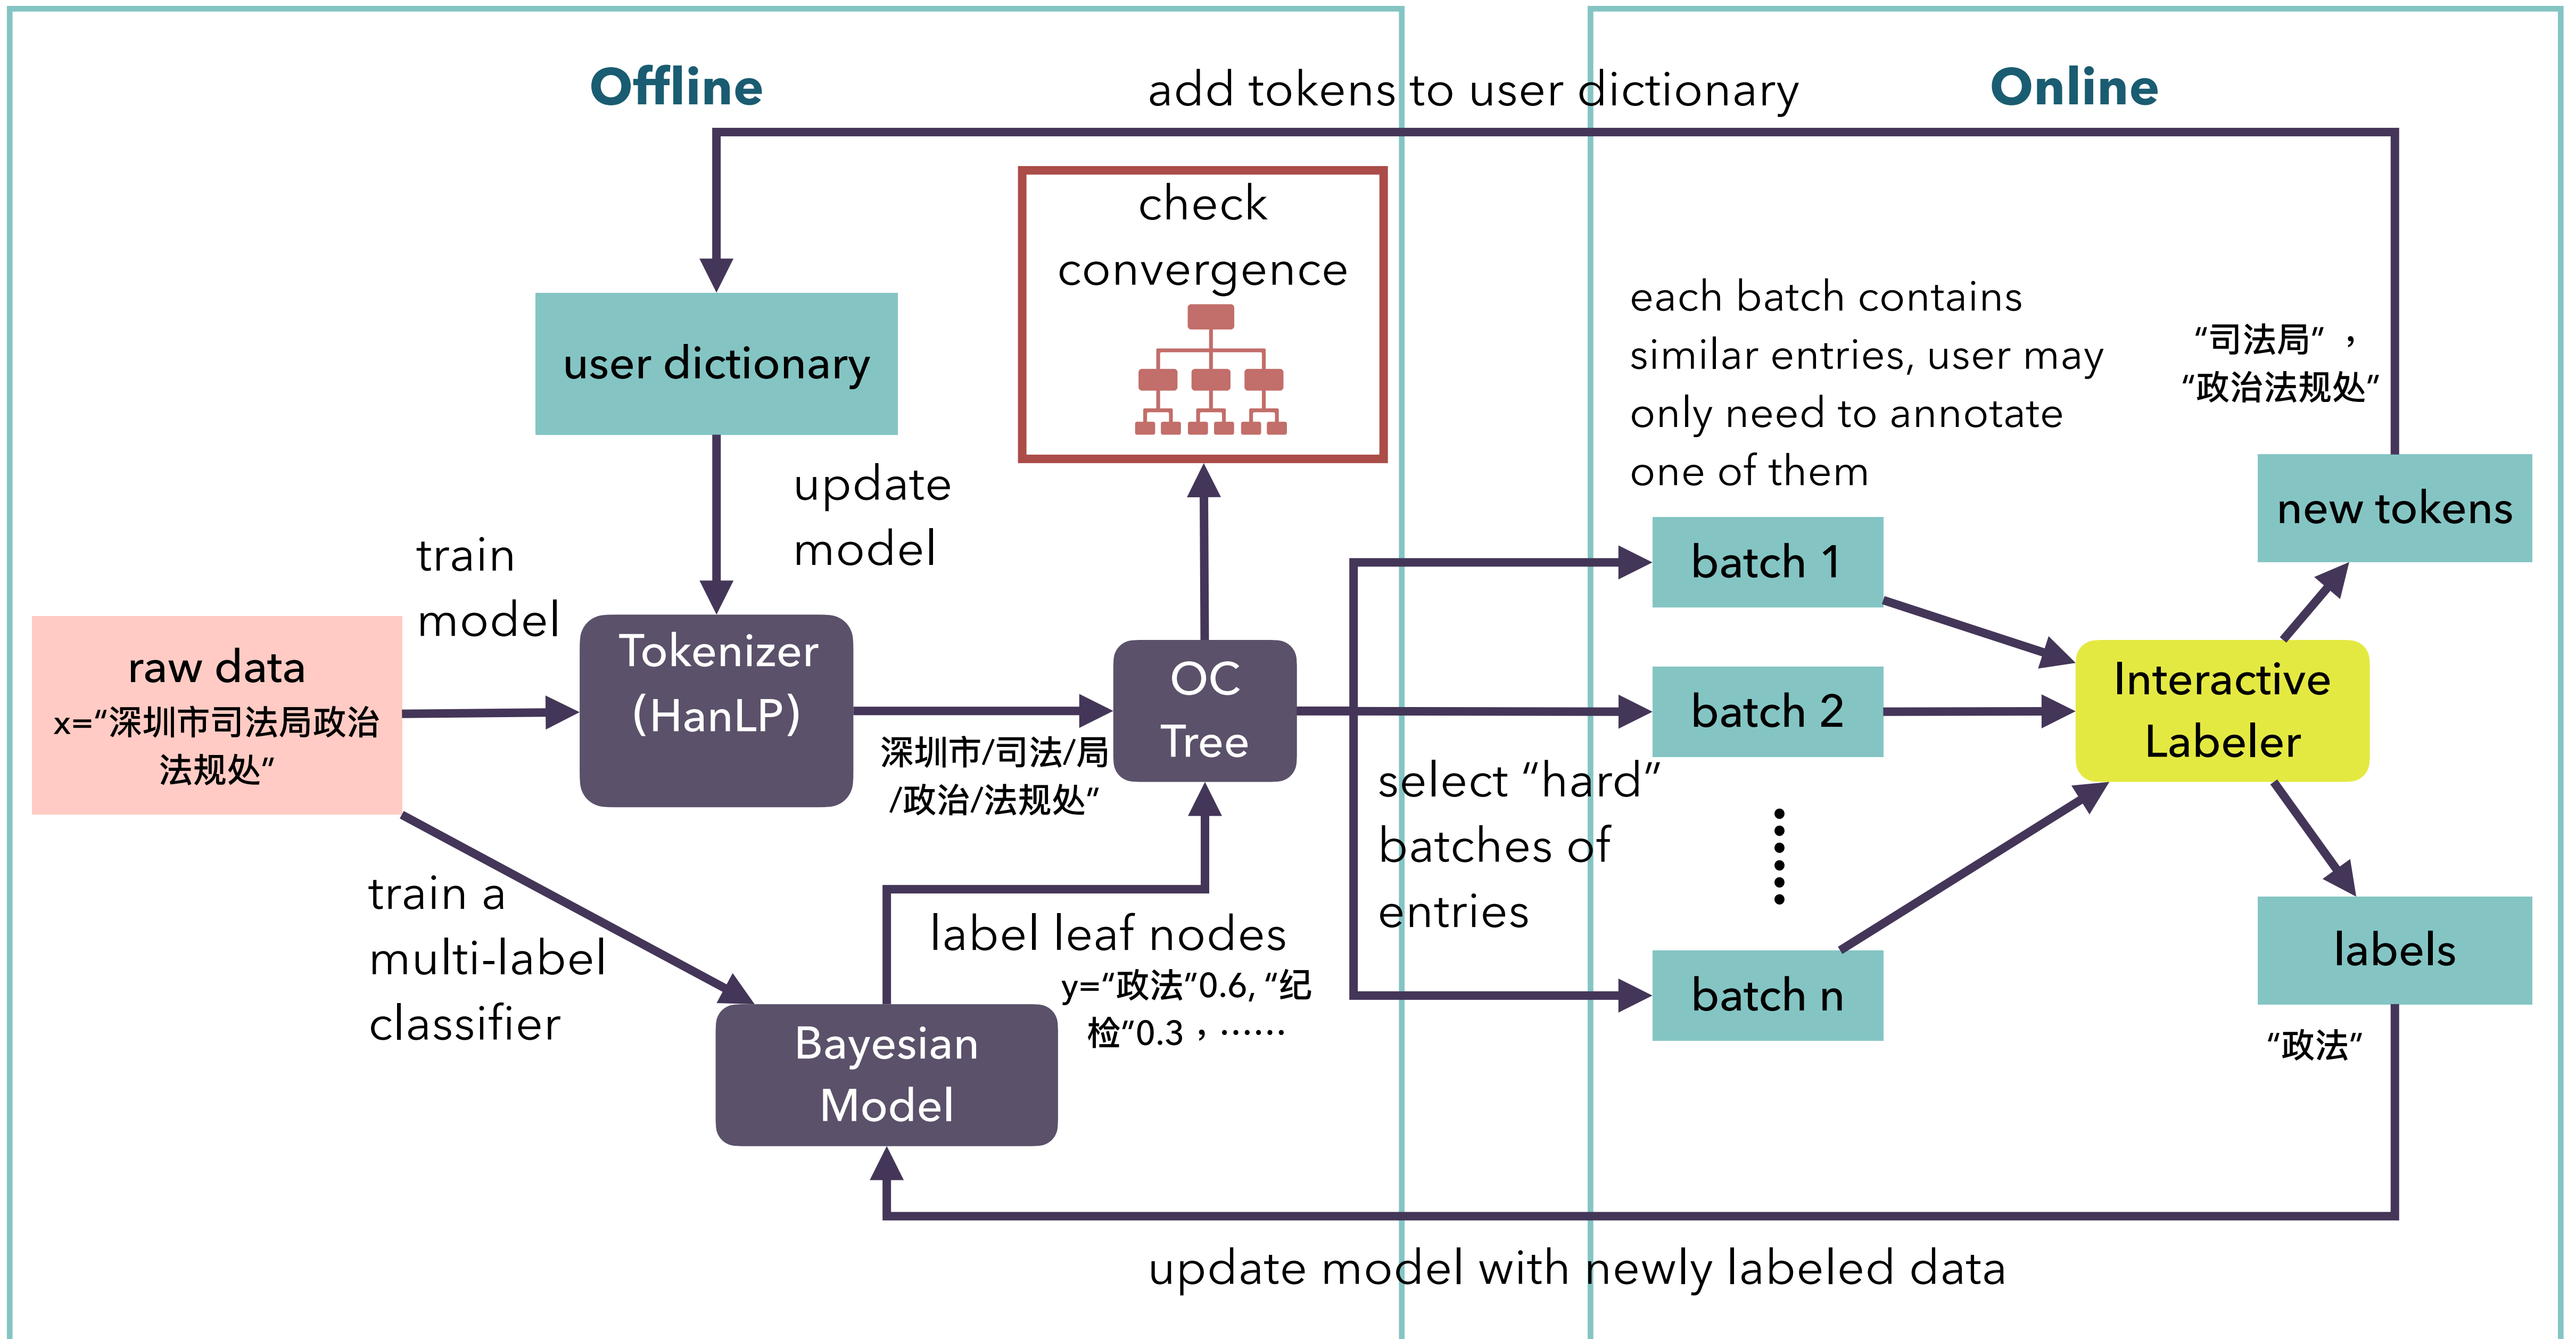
Offline

add tokens to user dictionary

Online

check convergence

user dictionary

update model

train model

raw data
x="深圳市司法局政治法规处"

Tokenizer (HanLP)

深圳市/司法/局/政治/法规处"

OC Tree

each batch contains similar entries, user may only need to annotate one of them

"司法局"，"政治法规处"

new tokens

batch 1

batch 2

Interactive Labeler

select "hard" batches of entries

batch n

labels

"政法"

train a multi-label classifier

label leaf nodes
y="政法"0.6, "纪检"0.3，……

Bayesian Model

update model with newly labeled data